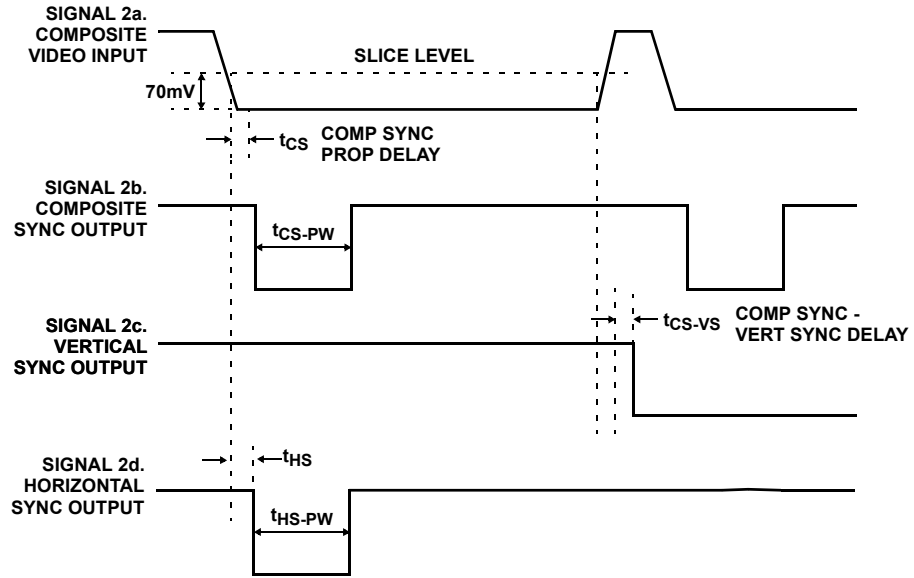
SIGNAL 2a. COMPOSITE VIDEO INPUT

SLICE LEVEL

70mV

$t_{CS}$ COMP SYNC PROP DELAY

SIGNAL 2b. COMPOSITE SYNC OUTPUT

$t_{CS-PW}$

SIGNAL 2c. VERTICAL SYNC OUTPUT

$t_{CS-VS}$ COMP SYNC - VERT SYNC DELAY

SIGNAL 2d. HORIZONTAL SYNC OUTPUT

$t_{HS}$

$t_{HS-PW}$